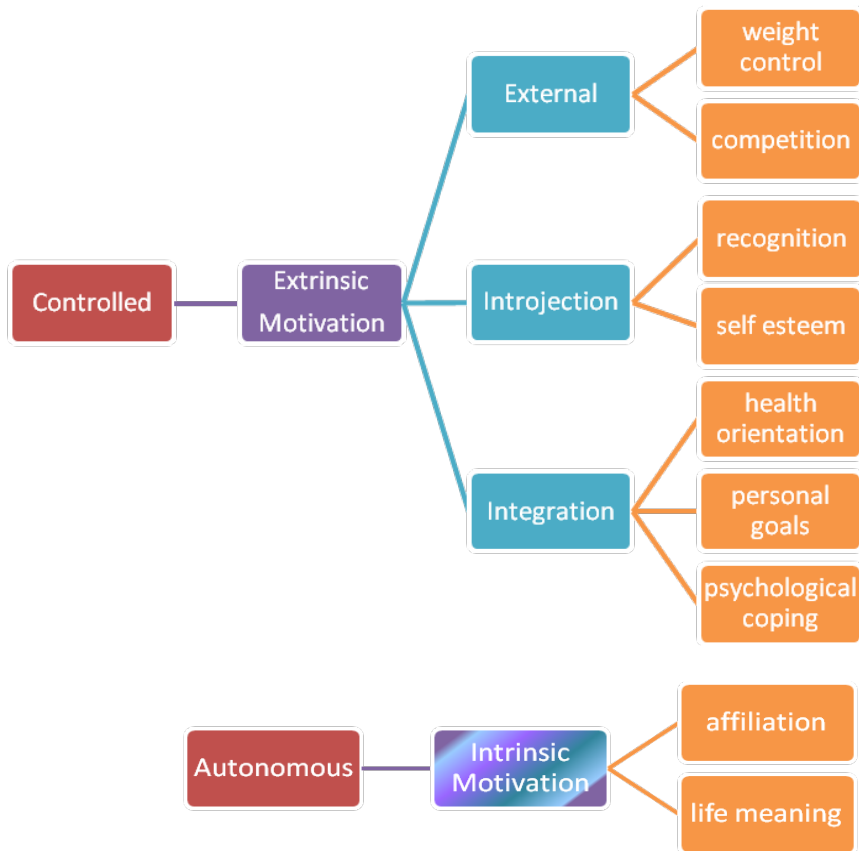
Controlled

Extrinsic Motivation

External

weight control

competition

Introjection

recognition

self esteem

Integration

health orientation

personal goals

psychological coping

Autonomous

Intrinsic Motivation

affiliation

life meaning